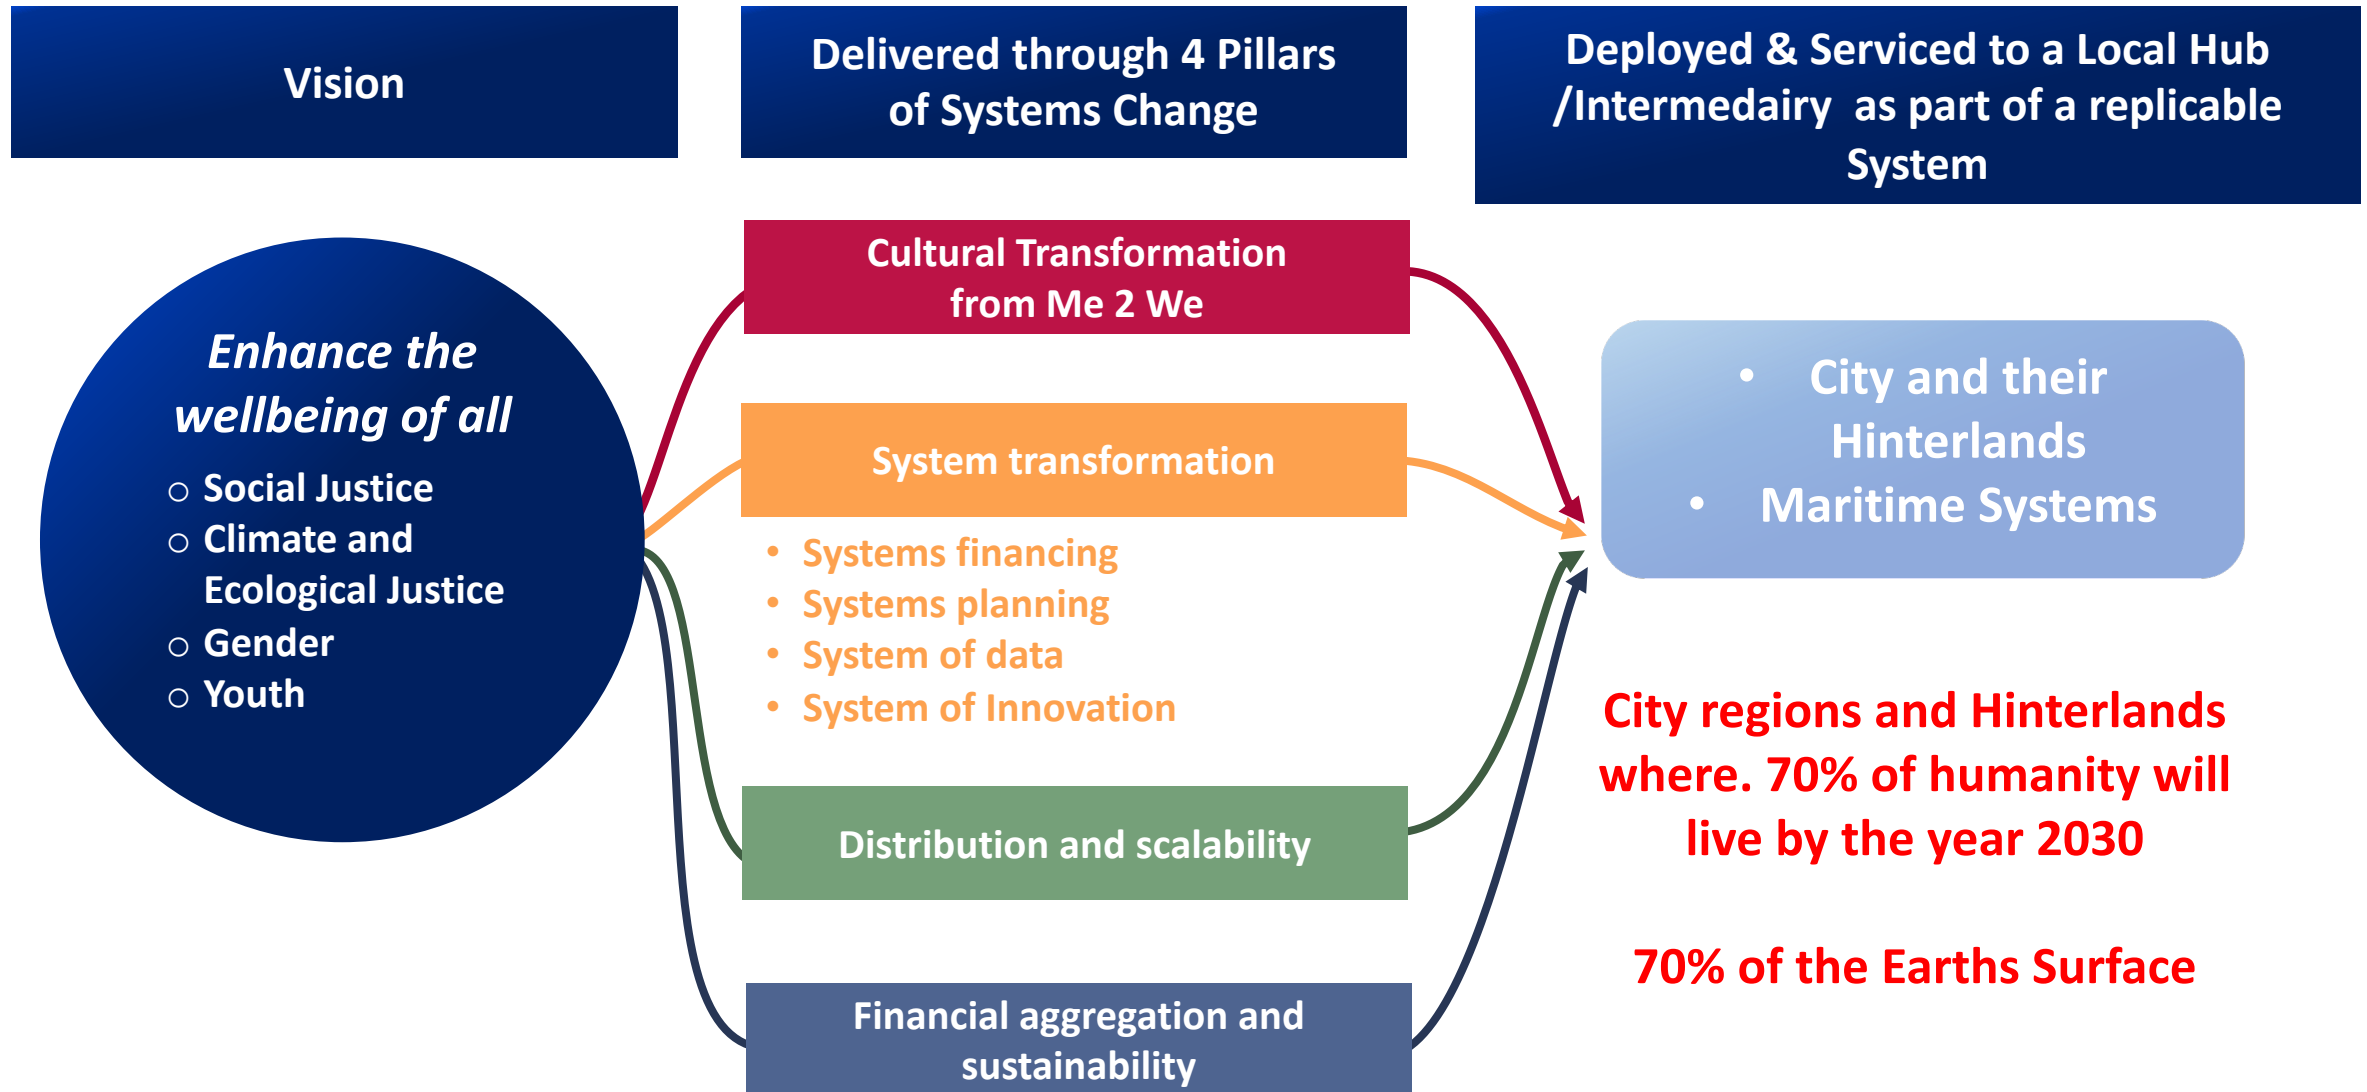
Vision

Delivered through 4 Pillars of Systems Change

Deployed & Serviced to a Local Hub /Intermedairy as part of a replicable System

Enhance the wellbeing of all

○ Social Justice
○ Climate and Ecological Justice
○ Gender
○ Youth

Cultural Transformation from Me 2 We

System transformation

• Systems financing
• Systems planning
• System of data
• System of Innovation

Distribution and scalability

Financial aggregation and sustainability

• City and their Hinterlands
• Maritime Systems

City regions and Hinterlands where. 70% of humanity will live by the year 2030

70% of the Earths Surface